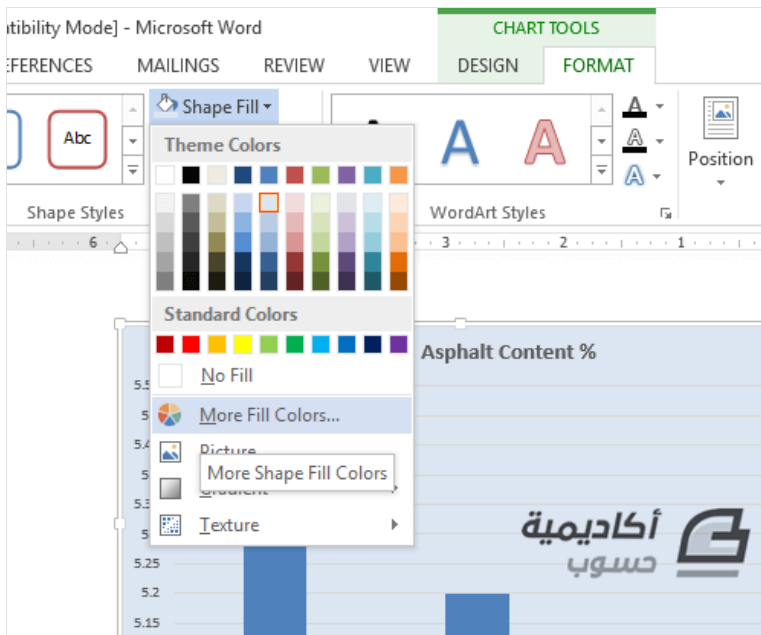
tibility Mode] - Microsoft Word

CHART TOOLS

EFERENCES MAILINGS REVIEW VIEW DESIGN FORMAT

Abc

Shape Fill

Theme Colors

Standard Colors

No Fill

More Fill Colors...

Picture

More Shape Fill Colors

Gradient

Texture

Shape Styles

WordArt Styles

Position

6 3 2 1

Asphalt Content %

5.5

5

5.4

5

5.3

5

5.25

5.2

5.15

أكاديمية
حسوب